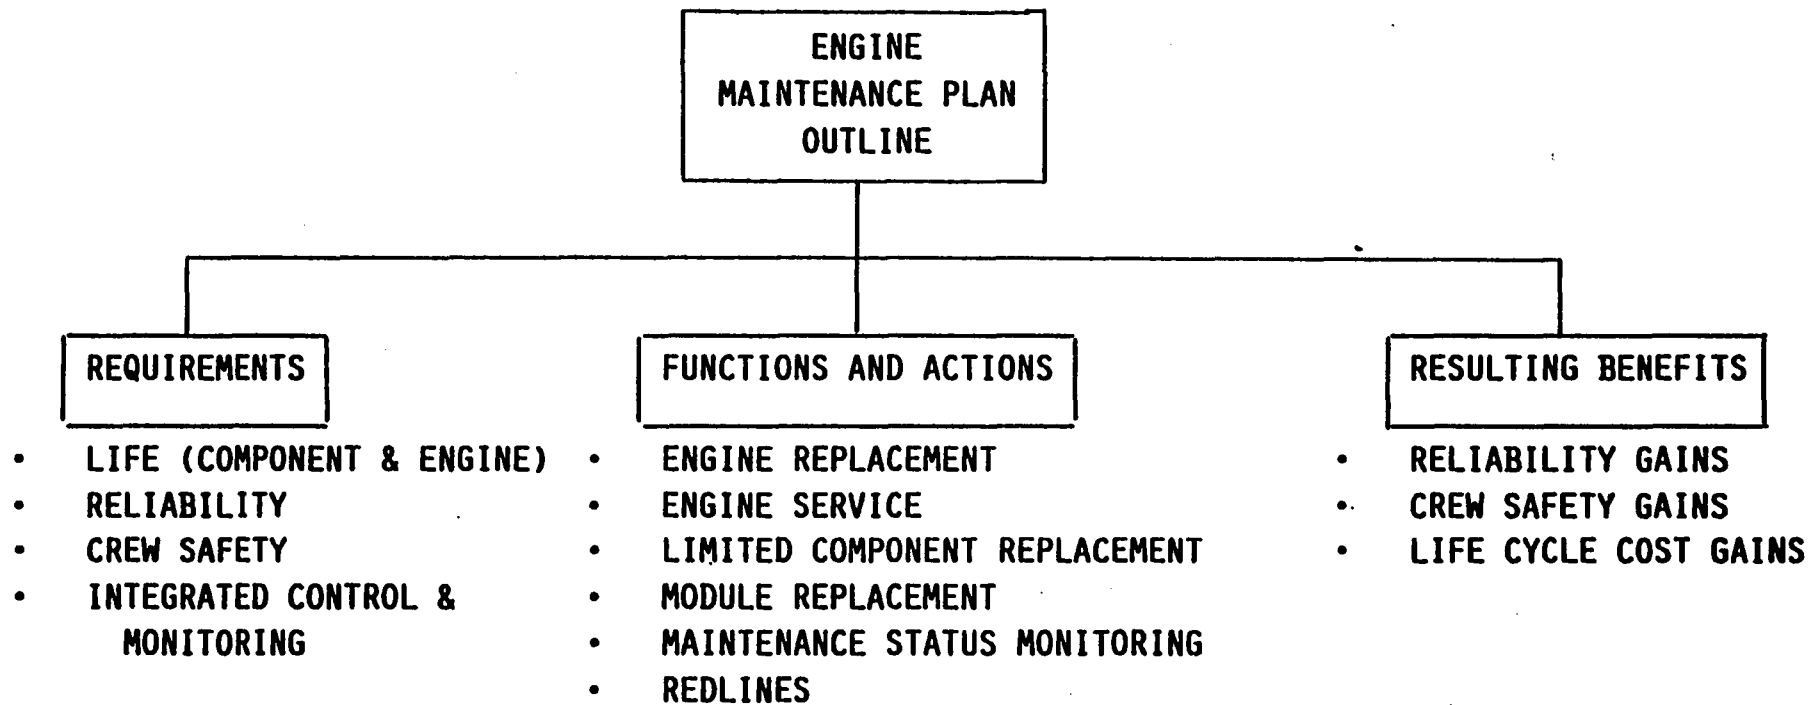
ENGINE MAINTENANCE PLAN OUTLINE

REQUIREMENTS

• LIFE (COMPONENT & ENGINE)
• RELIABILITY
• CREW SAFETY
• INTEGRATED CONTROL & MONITORING

FUNCTIONS AND ACTIONS

• ENGINE REPLACEMENT
• ENGINE SERVICE
• LIMITED COMPONENT REPLACEMENT
• MODULE REPLACEMENT
• MAINTENANCE STATUS MONITORING
• REDLINES

RESULTING BENEFITS

• RELIABILITY GAINS
• CREW SAFETY GAINS
• LIFE CYCLE COST GAINS